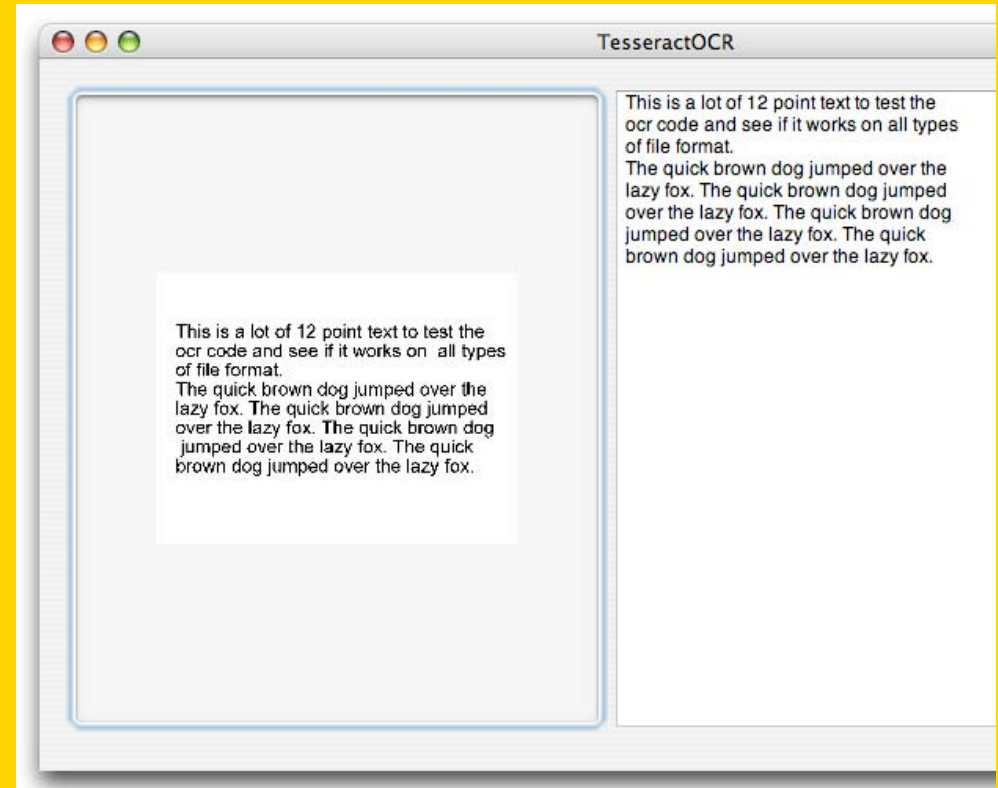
TesseractOCR

This is a lot of 12 point text to test the ocr code and see if it works on all types of file format.
The quick brown dog jumped over the lazy fox. The quick brown dog jumped over the lazy fox. The quick brown dog jumped over the lazy fox. The quick brown dog jumped over the lazy fox.

This is a lot of 12 point text to test the ocr code and see if it works on all types of file format.
The quick brown dog jumped over the lazy fox. The quick brown dog jumped over the lazy fox. The quick brown dog jumped over the lazy fox. The quick brown dog jumped over the lazy fox.